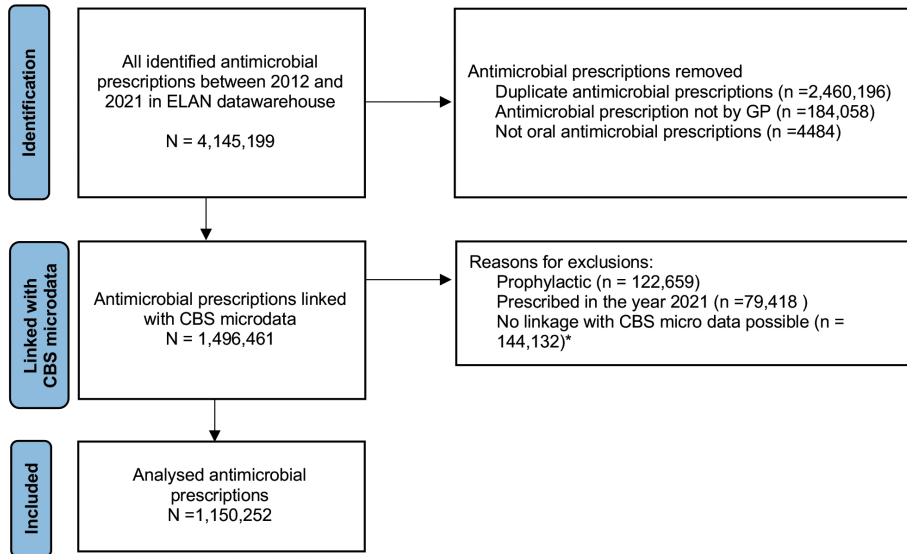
Identification

All identified antimicrobial prescriptions between 2012 and 2021 in ELAN datawarehouse

N = 4,145,199

Antimicrobial prescriptions removed
Duplicate antimicrobial prescriptions (n =2,460,196)
Antimicrobial prescription not by GP (n =184,058)
Not oral antimicrobial prescriptions (n =4484)

Linked with CBS microdata

Antimicrobial prescriptions linked with CBS microdata
N = 1,496,461

Reasons for exclusions:
Prophylactic (n = 122,659)
Prescribed in the year 2021 (n =79,418 )
No linkage with CBS micro data possible (n = 144,132)*

Included

Analysed antimicrobial prescriptions
N =1,150,252